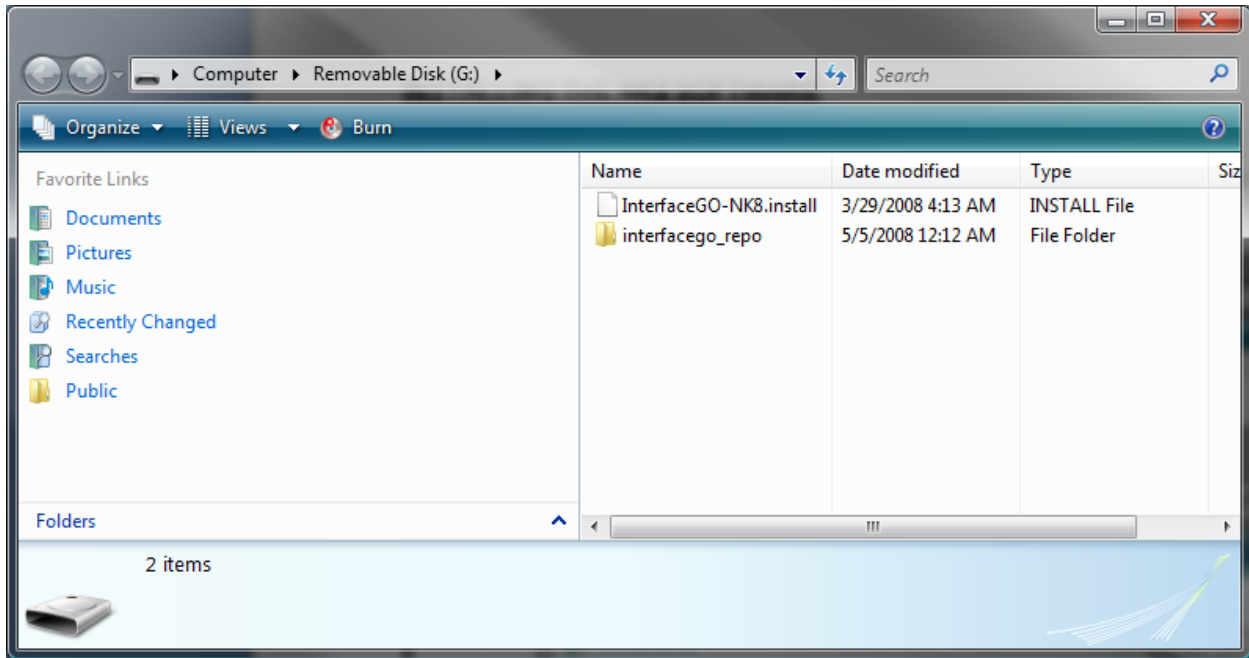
Computer ▸ Removable Disk (G:) ▸

Search

Organize ▾ Views ▾ Burn

Favorite Links

Documents

Pictures

Music

Recently Changed

Searches

Public

Folders

| Name | Date modified | Type | Siz |
|---|---|---|---|
| InterfaceGO-NK8.install | 3/29/2008 4:13 AM | INSTALL File | |
| interfacego_repo | 5/5/2008 12:12 AM | File Folder | |

2 items